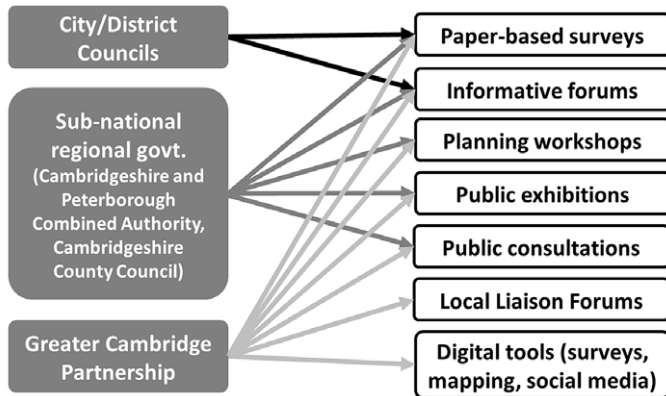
City/District Councils

Sub-national regional govt. (Cambridgeshire and Peterborough Combined Authority, Cambridgeshire County Council)

Greater Cambridge Partnership

Paper-based surveys

Informative forums

Planning workshops

Public exhibitions

Public consultations

Local Liaison Forums

Digital tools (surveys, mapping, social media)